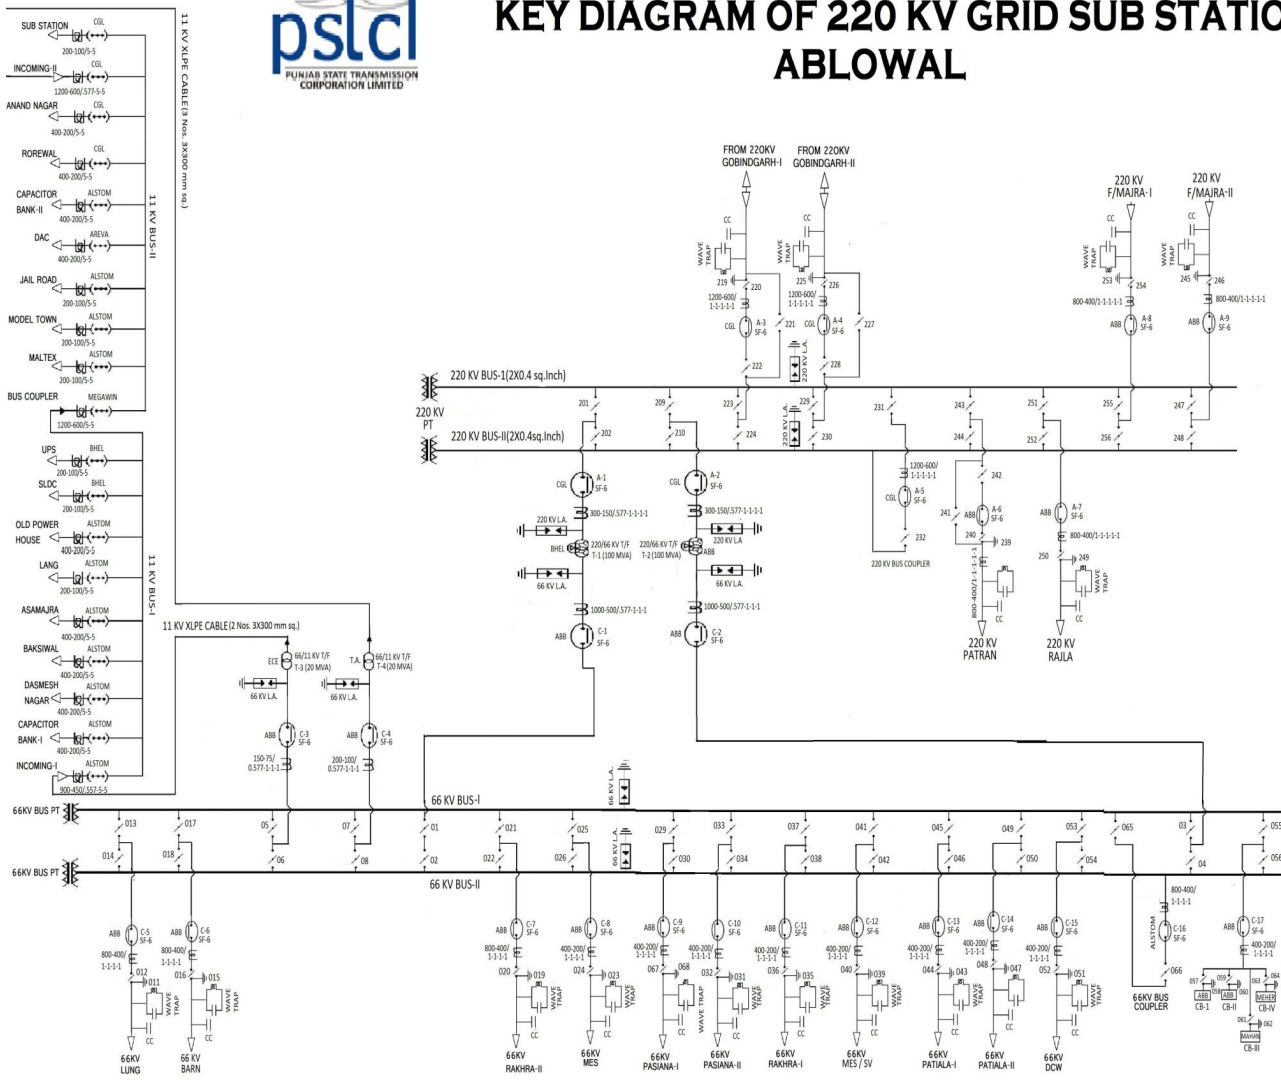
pstcl
PUNJAB STATE TRANSMISSION CORPORATION LIMITED

KEY DIAGRAM OF 220 KV GRID SUB STATIO
ABLOWAL

SUB STATION CGL 200-100/5-5
INCOMING-II CGL 1200-600/.577-5-5
ANAND NAGAR CGL 400-200/5-5
ROREWAL CGL 400-200/5-5
CAPACITOR BANK-II ALSTOM 400-200/5-5
DAC AREVA 400-200/5-5
JAIL ROAD ALSTOM 200-100/5-5
MODEL TOWN ALSTOM 200-100/5-5
MALTEX ALSTOM 200-100/5-5
BUS COUPLER MEGAWIN 1200-600/5-5
UPS BHEL 200-100/5-5
SLDC BHEL 200-100/5-5
OLD POWER HOUSE ALSTOM 400-200/5-5
LANG ALSTOM 200-100/5-5
ASAMAJRA ALSTOM 400-200/5-5
BAKSIWAL ALSTOM 400-200/5-5
DASMESH NAGAR ALSTOM 400-200/5-5
CAPACITOR BANK-I ALSTOM 400-200/5-5
INCOMING-I ALSTOM 900-450/.557-5-5

11 KV BUS-II
11 KV BUS-I
11 KV XLPE CABLE(3 Nos. 3X300 mm sq.)
11 KV XLPE CABLE(2 Nos. 3X300 mm sq.)

FROM 220KV GOBINDGARH-I
FROM 220KV GOBINDGARH-II
220 KV F/MAJRA-I
220 KV F/MAJRA-II
CC WAVE TRAP 219 220 1200-600/ 1-1-1-1-1 CGL A-3 SF-6 221 222
CC WAVE TRAP 225 226 1200-600/ 1-1-1-1-1 CGL A-4 SF-6 227 228 220 KV L.A.
CC WAVE TRAP 253 254 800-400/1-1-1-1-1 ABB A-8 SF-6
CC WAVE TRAP 245 246 800-400/1-1-1-1-1 ABB A-9 SF-6

220 KV BUS-1(2X0.4 sq.Inch)
220 KV PT
220 KV BUS-II(2X0.4sq.Inch)
201 202 209 210 223 224 229 230 231 243 244 251 252 255 256 247 248
220 KV L.A.

CGL A-1 SF-6 300-150/.577-1-1-1-1 220 KV L.A. BHEL 220/66 KV T/F T-1 (100 MVA) 66 KV L.A. 1000-500/.577-1-1-1 ABB C-1 SF-6
CGL A-2 SF-6 300-150/.577-1-1-1-1 220 KV L.A 220/66 KV T/F T-2 (100 MVA) ABB 66 KV L.A. 1000-500/.577-1-1-1 ABB C-2 SF-6
1200-600/ 1-1-1-1-1 CGL A-5 SF-6 232 220 KV BUS COUPLER
241 ABB A-6 SF-6 242 240 239 800-400/1-1-1-1-1 CC WAVE TRAP 220 KV PATRAN
ABB A-7 SF-6 800-400/1-1-1-1-1 250 249 WAVE TRAP CC 220 KV RAJLA

ECE 66/11 KV T/F T-3 (20 MVA) 66 KV L.A. ABB C-3 SF-6 150-75/ 0.577-1-1-1
T.A. 66/11 KV T/F T-4(20 MVA) 66 KV L.A. ABB C-4 SF-6 200-100/ 0.577-1-1-1

66 KV L.A.
66 KV BUS-I
66KV BUS PT
66KV BUS PT
66 KV BUS-II
66 KV L.A.
013 014 017 018 05 06 07 08 01 02 021 022 025 026 029 030 033 034 037 038 041 042 045 046 049 050 053 054 065 03 04 055 056

ABB C-5 SF-6 800-400/ 1-1-1-1 012 011 CC WAVE TRAP 66KV LUNG
ABB C-6 SF-6 800-400/ 1-1-1-1 016 015 CC WAVE TRAP 66 KV BARN
ABB C-7 SF-6 800-400/ 1-1-1-1 020 019 CC WAVE TRAP 66KV RAKHRA-II
ABB C-8 SF-6 400-200/ 1-1-1-1 024 023 CC WAVE TRAP 66KV MES
ABB C-9 SF-6 400-200/ 1-1-1-1 067 068 CC WAVE TRAP 66KV PASIANA-I
C-10 SF-6 400-200/ 1-1-1-1 032 031 CC WAVE TRAP 66KV PASIANA-II
ABB C-11 SF-6 400-200/ 1-1-1-1 036 035 CC WAVE TRAP 66KV RAKHRA-I
ABB C-12 SF-6 400-200/ 1-1-1-1 040 039 CC WAVE TRAP 66KV MES / SV
ABB C-13 SF-6 400-200/ 1-1-1-1 044 043 CC WAVE TRAP 66KV PATIALA-I
ABB C-14 SF-6 400-200/ 1-1-1-1 048 047 CC 66KV PATIALA-II
ABB C-15 SF-6 400-200/ 1-1-1-1 052 051 CC WAVE TRAP 66KV DCW
ALSTOM C-16 SF-6 800-400/ 1-1-1-1 066 66KV BUS COUPLER
ABB C-17 SF-6 400-200/ 1-1-1-1 057 059 063 064 ABB CB-1 ABB CB-II 060 MEHER CB-IV 061 062 MAHAN CB-III